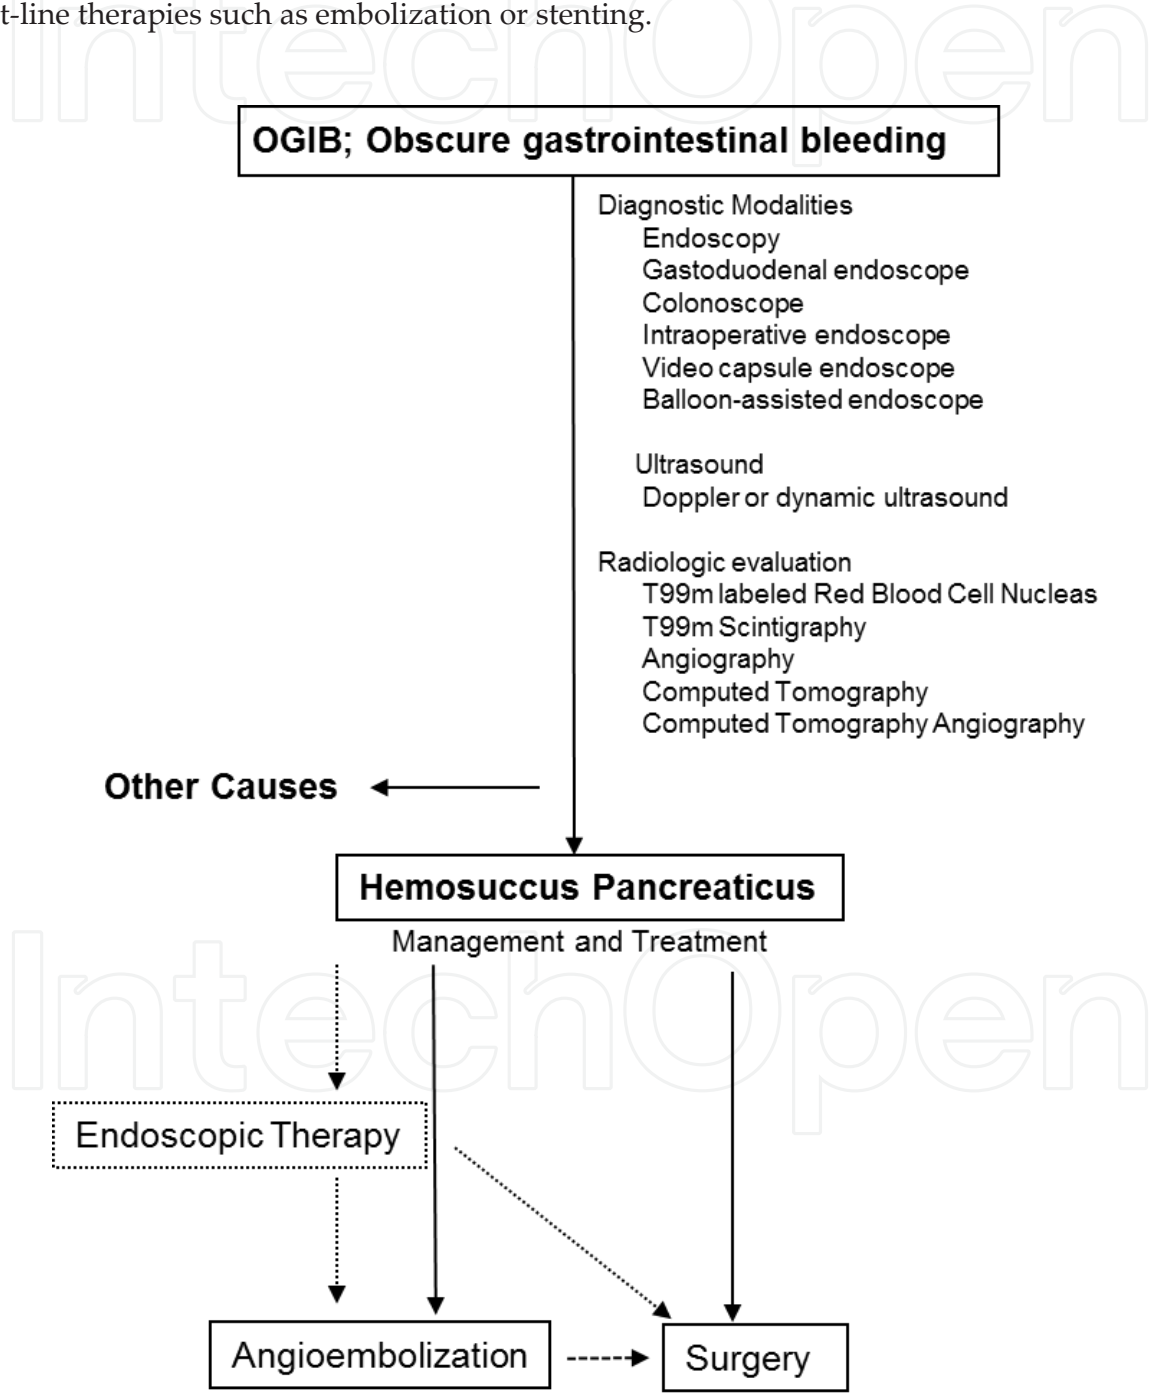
t-line therapies such as embolization or stenting.

IntechOpen

OGIB; Obscure gastrointestinal bleeding

Diagnostic Modalities
Endoscopy
Gastoduodenal endoscope
Colonoscope
Intraoperative endoscope
Video capsule endoscope
Balloon-assisted endoscope

Ultrasound
Doppler or dynamic ultrasound

Radiologic evaluation
T99m labeled Red Blood Cell Nucleas
T99m Scintigraphy
Angiography
Computed Tomography
Computed Tomography Angiography

Other Causes

Hemosuccus Pancreaticus

Management and Treatment

IntechOpen

Endoscopic Therapy

Angioembolization

Surgery